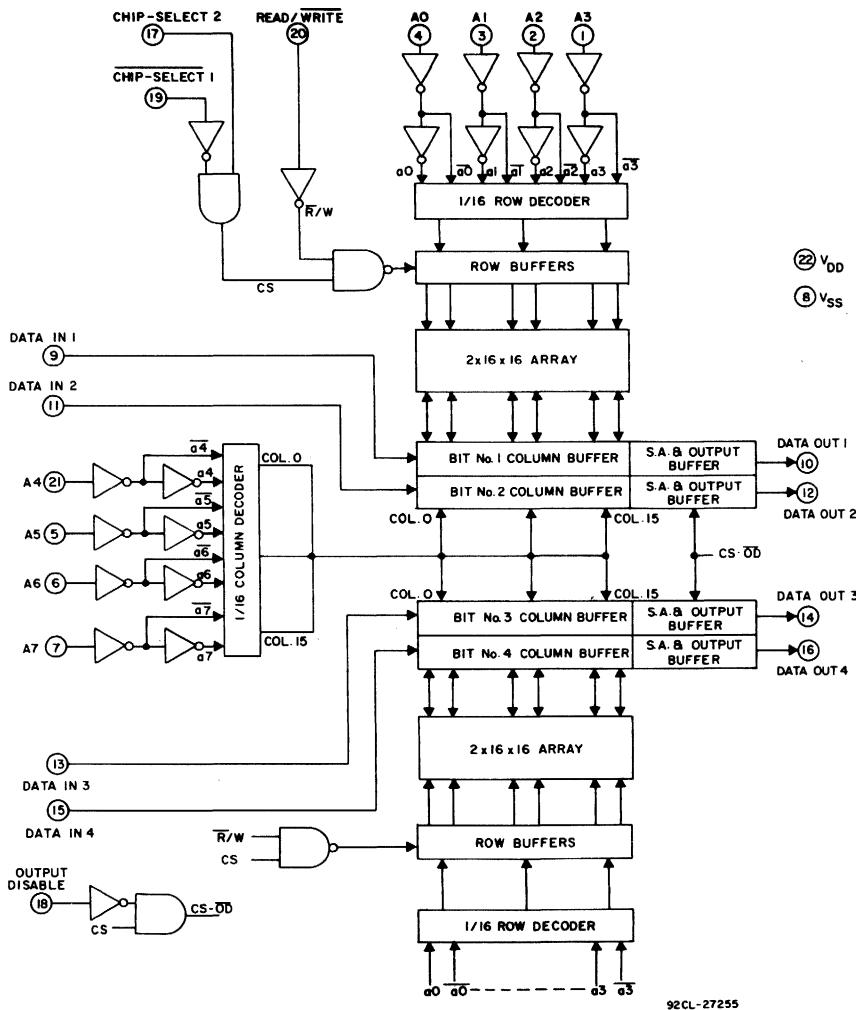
CHIP-SELECT 2
17
READ/$\overline{WRITE}$
20
A0
4
A1
3
A2
2
A3
1
$\overline{CHIP\text{-}SELECT\ 1}$
19
a0 $\overline{a0}$ a1 $\overline{a1}$ a2 $\overline{a2}$ a3 $\overline{a3}$
$\overline{R}$/W
1/16 ROW DECODER
CS
ROW BUFFERS
22 $V_{DD}$
8 $V_{SS}$
DATA IN 1
9
2x16x16 ARRAY
DATA IN 2
11
$\overline{a4}$
COL. 0
A4 21
a4
$\overline{a5}$
A5 5
a5
$\overline{a6}$
A6 6
a6
$\overline{a7}$
A7 7
a7
1/16 COLUMN DECODER
COL. 15
BIT No. 1 COLUMN BUFFER
S.A. & OUTPUT BUFFER
DATA OUT 1
10
BIT No. 2 COLUMN BUFFER
S.A. & OUTPUT BUFFER
12
DATA OUT 2
COL. 0
COL. 15
CS · $\overline{OD}$
COL. 0
COL. 15
BIT No. 3 COLUMN BUFFER
S.A. & OUTPUT BUFFER
DATA OUT 3
14
BIT No. 4 COLUMN BUFFER
S.A. & OUTPUT BUFFER
16
DATA OUT 4
2x16x16 ARRAY
13
DATA IN 3
15
DATA IN 4
$\overline{R}$/W
CS
ROW BUFFERS
OUTPUT DISABLE
18
CS
CS·$\overline{OD}$
1/16 ROW DECODER
a0 $\overline{a0}$ a3 $\overline{a3}$
92CL-27255